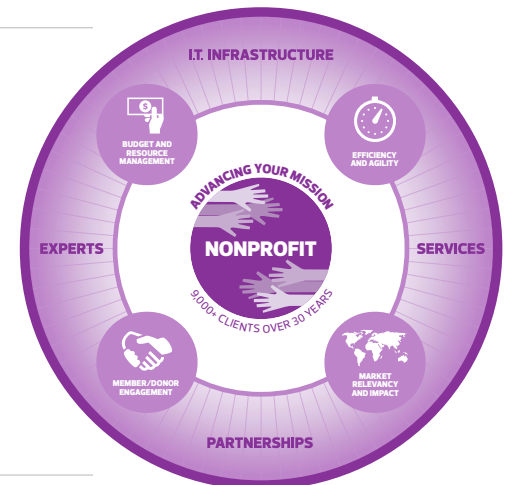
I.T. INFRASTRUCTURE

BUDGET AND RESOURCE MANAGEMENT

EFFICIENCY AND AGILITY

ADVANCING YOUR MISSION

EXPERTS

NONPROFIT

SERVICES

9,000+ CLIENTS OVER 30 YEARS

MEMBER/DONOR ENGAGEMENT

MARKET RELEVANCY AND IMPACT

PARTNERSHIPS